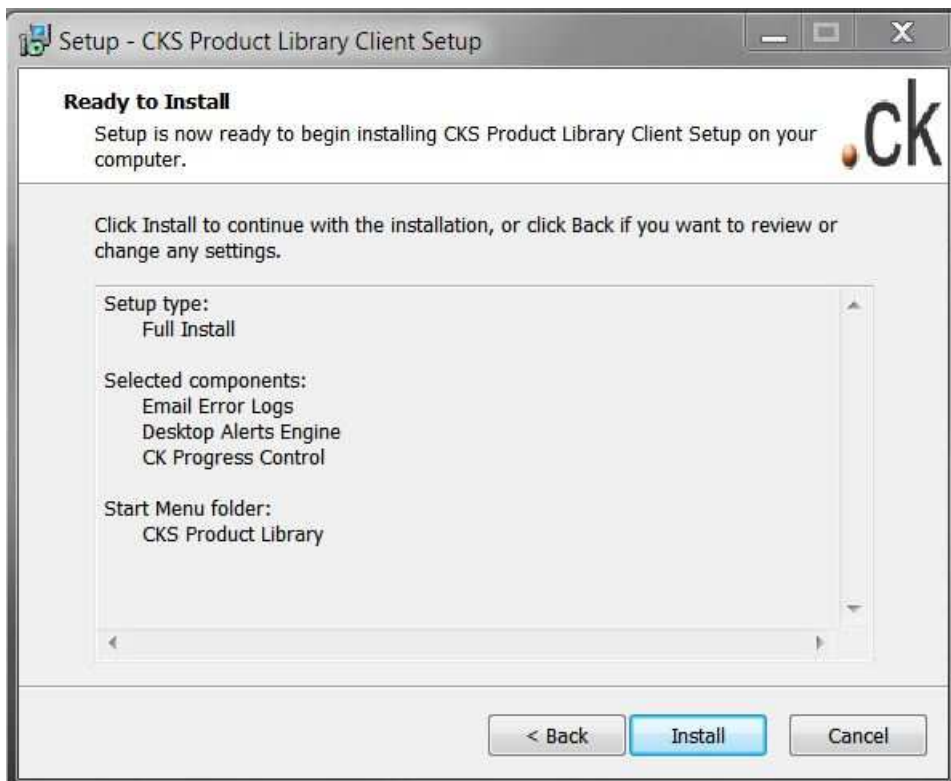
Setup - CKS Product Library Client Setup

Ready to Install

Setup is now ready to begin installing CKS Product Library Client Setup on your computer.

.ck

Click Install to continue with the installation, or click Back if you want to review or change any settings.

Setup type:
Full Install

Selected components:
Email Error Logs
Desktop Alerts Engine
CK Progress Control

Start Menu folder:
CKS Product Library

< Back

Install

Cancel